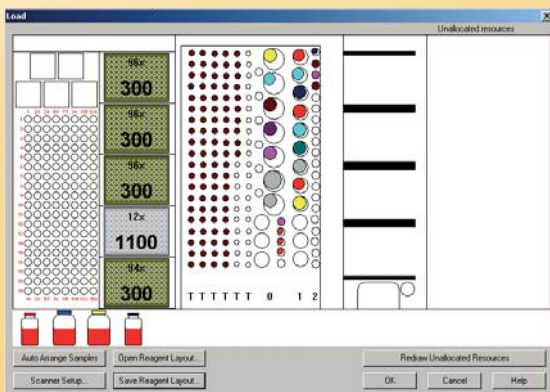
Load

Unallocated resources

96x
300

96x
300

96x
300

12x
1100

96x
300

T T T T T T 0 1 2

Auto Arrange Samples
Open Reagent Layout...
Redraw Unallocated Resources
Scanner Setup...
Save Reagent Layout...
OK
Cancel
Help